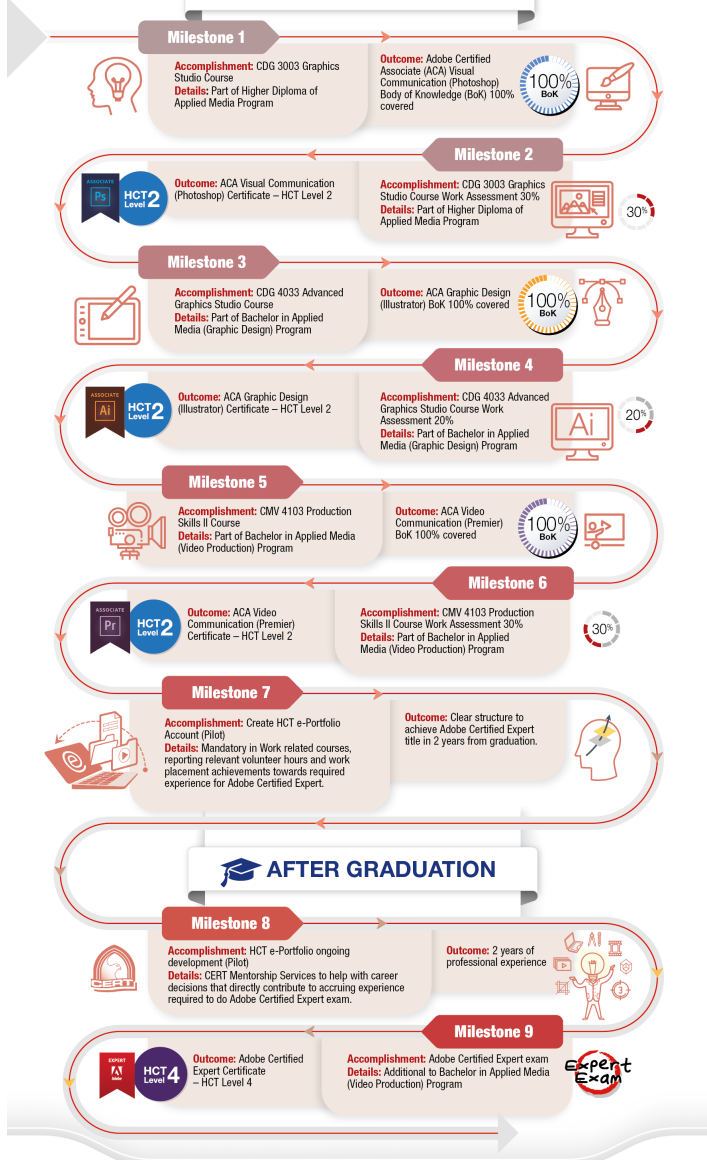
Milestone 1

Accomplishment: CDG 3003 Graphics Studio Course
Details: Part of Higher Diploma of Applied Media Program

Outcome: Adobe Certified Associate (ACA) Visual Communication (Photoshop) Body of Knowledge (BoK) 100% covered

100% BoK

Milestone 2

ASSOCIATE Ps HCT Level 2

Outcome: ACA Visual Communication (Photoshop) Certificate – HCT Level 2

Accomplishment: CDG 3003 Graphics Studio Course Work Assessment 30%
Details: Part of Higher Diploma of Applied Media Program

30%

Milestone 3

Accomplishment: CDG 4033 Advanced Graphics Studio Course
Details: Part of Bachelor in Applied Media (Graphic Design) Program

Outcome: ACA Graphic Design (Illustrator) BoK 100% covered

100% BoK

Milestone 4

ASSOCIATE Ai HCT Level 2

Outcome: ACA Graphic Design (Illustrator) Certificate – HCT Level 2

Accomplishment: CDG 4033 Advanced Graphics Studio Course Work Assessment 20%
Details: Part of Bachelor in Applied Media (Graphic Design) Program

Ai

20%

Milestone 5

Accomplishment: CMV 4103 Production Skills II Course
Details: Part of Bachelor in Applied Media (Video Production) Program

Outcome: ACA Video Communication (Premier) BoK 100% covered

100% BoK

Milestone 6

ASSOCIATE Pr HCT Level 2

Outcome: ACA Video Communication (Premier) Certificate – HCT Level 2

Accomplishment: CMV 4103 Production Skills II Course Work Assessment 30%
Details: Part of Bachelor in Applied Media (Video Production) Program

30%

Milestone 7

Accomplishment: Create HCT e-Portfolio Account (Pilot)
Details: Mandatory in Work related courses, reporting relevant volunteer hours and work placement achievements towards required experience for Adobe Certified Expert.

Outcome: Clear structure to achieve Adobe Certified Expert title in 2 years from graduation.

AFTER GRADUATION

Milestone 8

CERT

Accomplishment: HCT e-Portfolio ongoing development (Pilot)
Details: CERT Mentorship Services to help with career decisions that directly contribute to accruing experience required to do Adobe Certified Expert exam.

Outcome: 2 years of professional experience

Milestone 9

EXPERT Adobe HCT Level 4

Outcome: Adobe Certified Expert Certificate – HCT Level 4

Accomplishment: Adobe Certified Expert exam
Details: Additional to Bachelor in Applied Media (Video Production) Program

Expert Exam